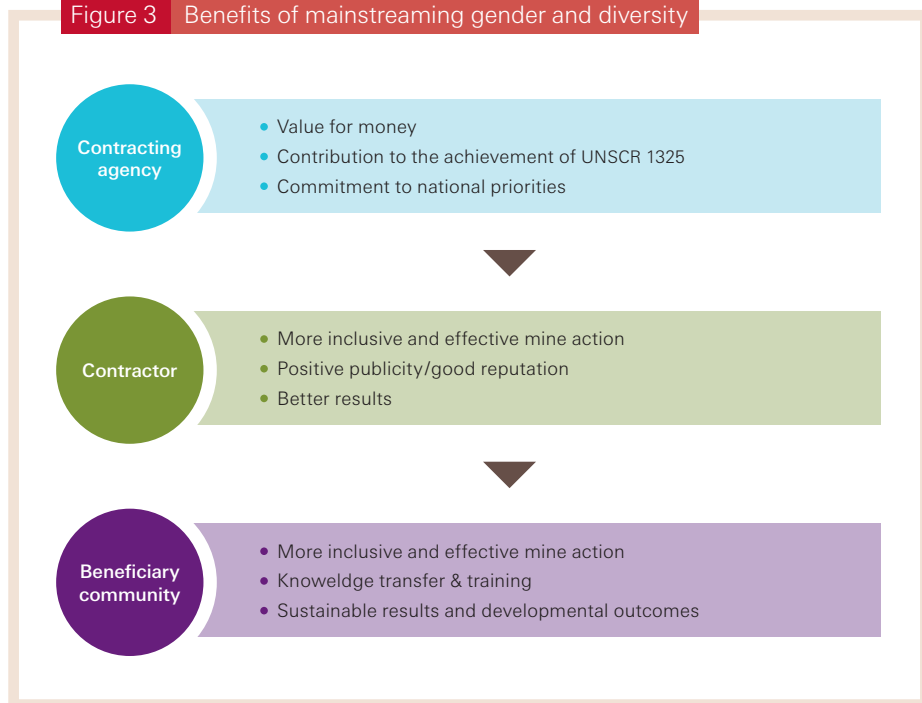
Figure 3 Benefits of mainstreaming gender and diversity

Contracting agency

- Value for money
- Contribution to the achievement of UNSCR 1325
- Commitment to national priorities

Contractor

- More inclusive and effective mine action
- Positive publicity/good reputation
- Better results

Beneficiary community

- More inclusive and effective mine action
- Knoweldge transfer & training
- Sustainable results and developmental outcomes